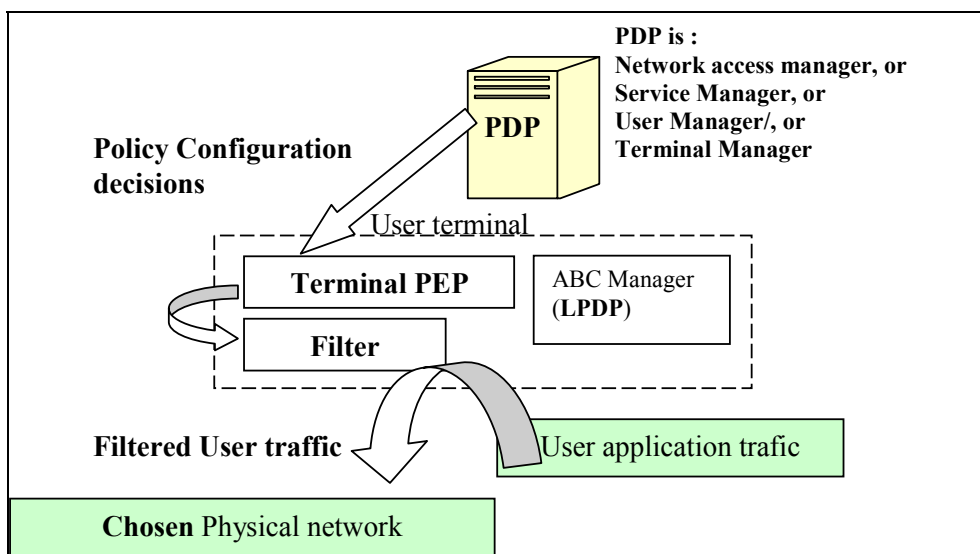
PDP is :
Network access manager, or
Service Manager, or
User Manager/, or
Terminal Manager

PDP

Policy Configuration decisions

User terminal

Terminal PEP

ABC Manager (LPDP)

Filter

Filtered User traffic

User application trafic

Chosen Physical network